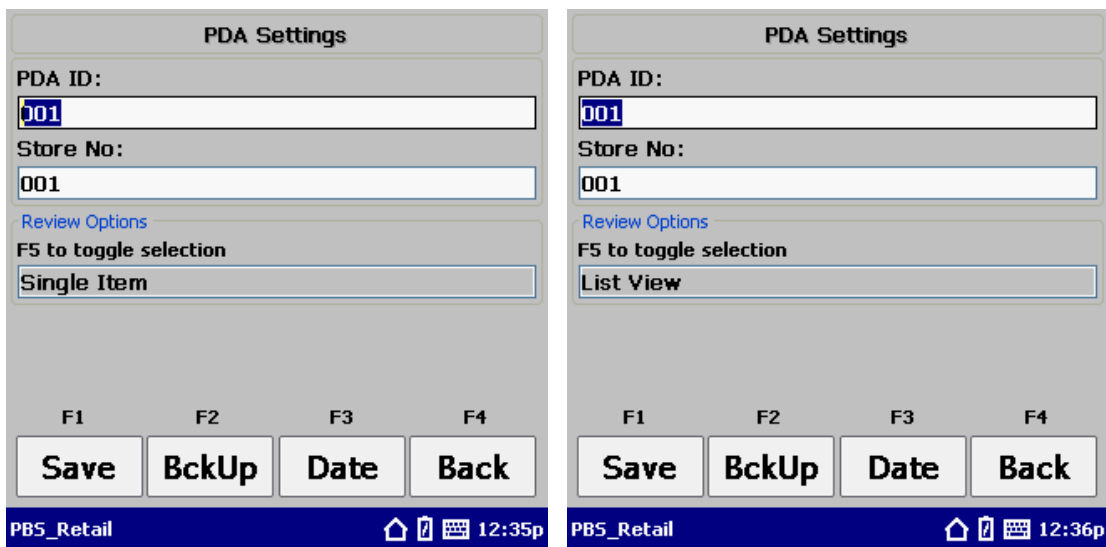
PDA Settings

PDA ID:

001

Store No:

001

Review Options

F5 to toggle selection

Single Item

F1 F2 F3 F4

Save BckUp Date Back

PBS_Retail 12:35p

PDA Settings

PDA ID:

001

Store No:

001

Review Options

F5 to toggle selection

List View

F1 F2 F3 F4

Save BckUp Date Back

PBS_Retail 12:36p